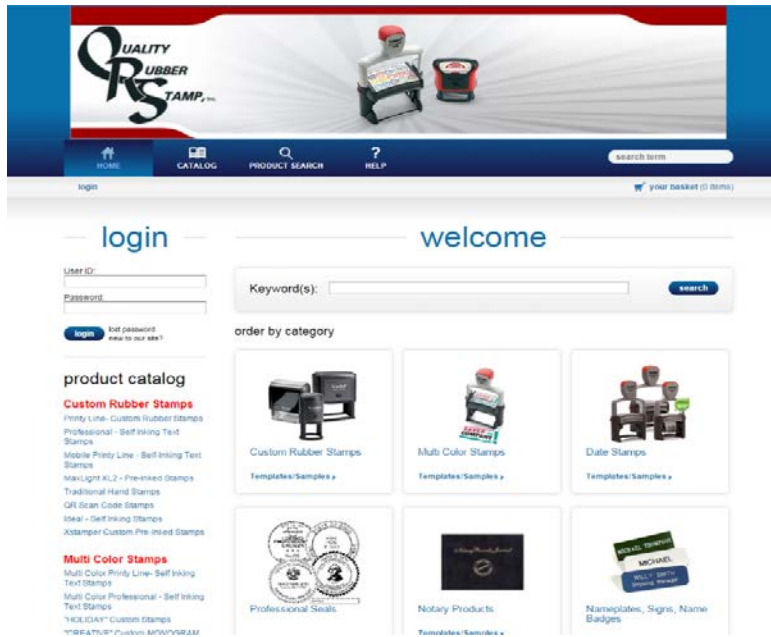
QUALITY RUBBER STAMP, Inc.

HOME
CATALOG
PRODUCT SEARCH
HELP
search term

login
your basket (0 items)

login

User ID:
Password:
login
lost password
new to our site?

product catalog

Custom Rubber Stamps
Printy Line- Custom Rubber Stamps
Professional - Self Inking Text Stamps
Mobile Printy Line - Self Inking Text Stamps
MaxLight XL2 - Pre-inked Stamps
Traditional Hand Stamps
QR Scan Code Stamps
Ideal - Self Inking Stamps
Xstamper Custom Pre-Inked Stamps

Multi Color Stamps
Multi Color Printy Line- Self Inking Text Stamps
Multi Color Professional - Self Inking Text Stamps
"HOLIDAY" Custom Stamps
"CREATIVE" Custom MONOGRAM

welcome

Keyword(s):
search

order by category

Custom Rubber Stamps
Templates/Samples ▸

Multi Color Stamps
Templates/Samples ▸

Date Stamps
Templates/Samples ▸

Professional Seals

Notary Products
Templates/Samples ▸

Nameplates, Signs, Name Badges

MICHAEL
WILLY SMITH